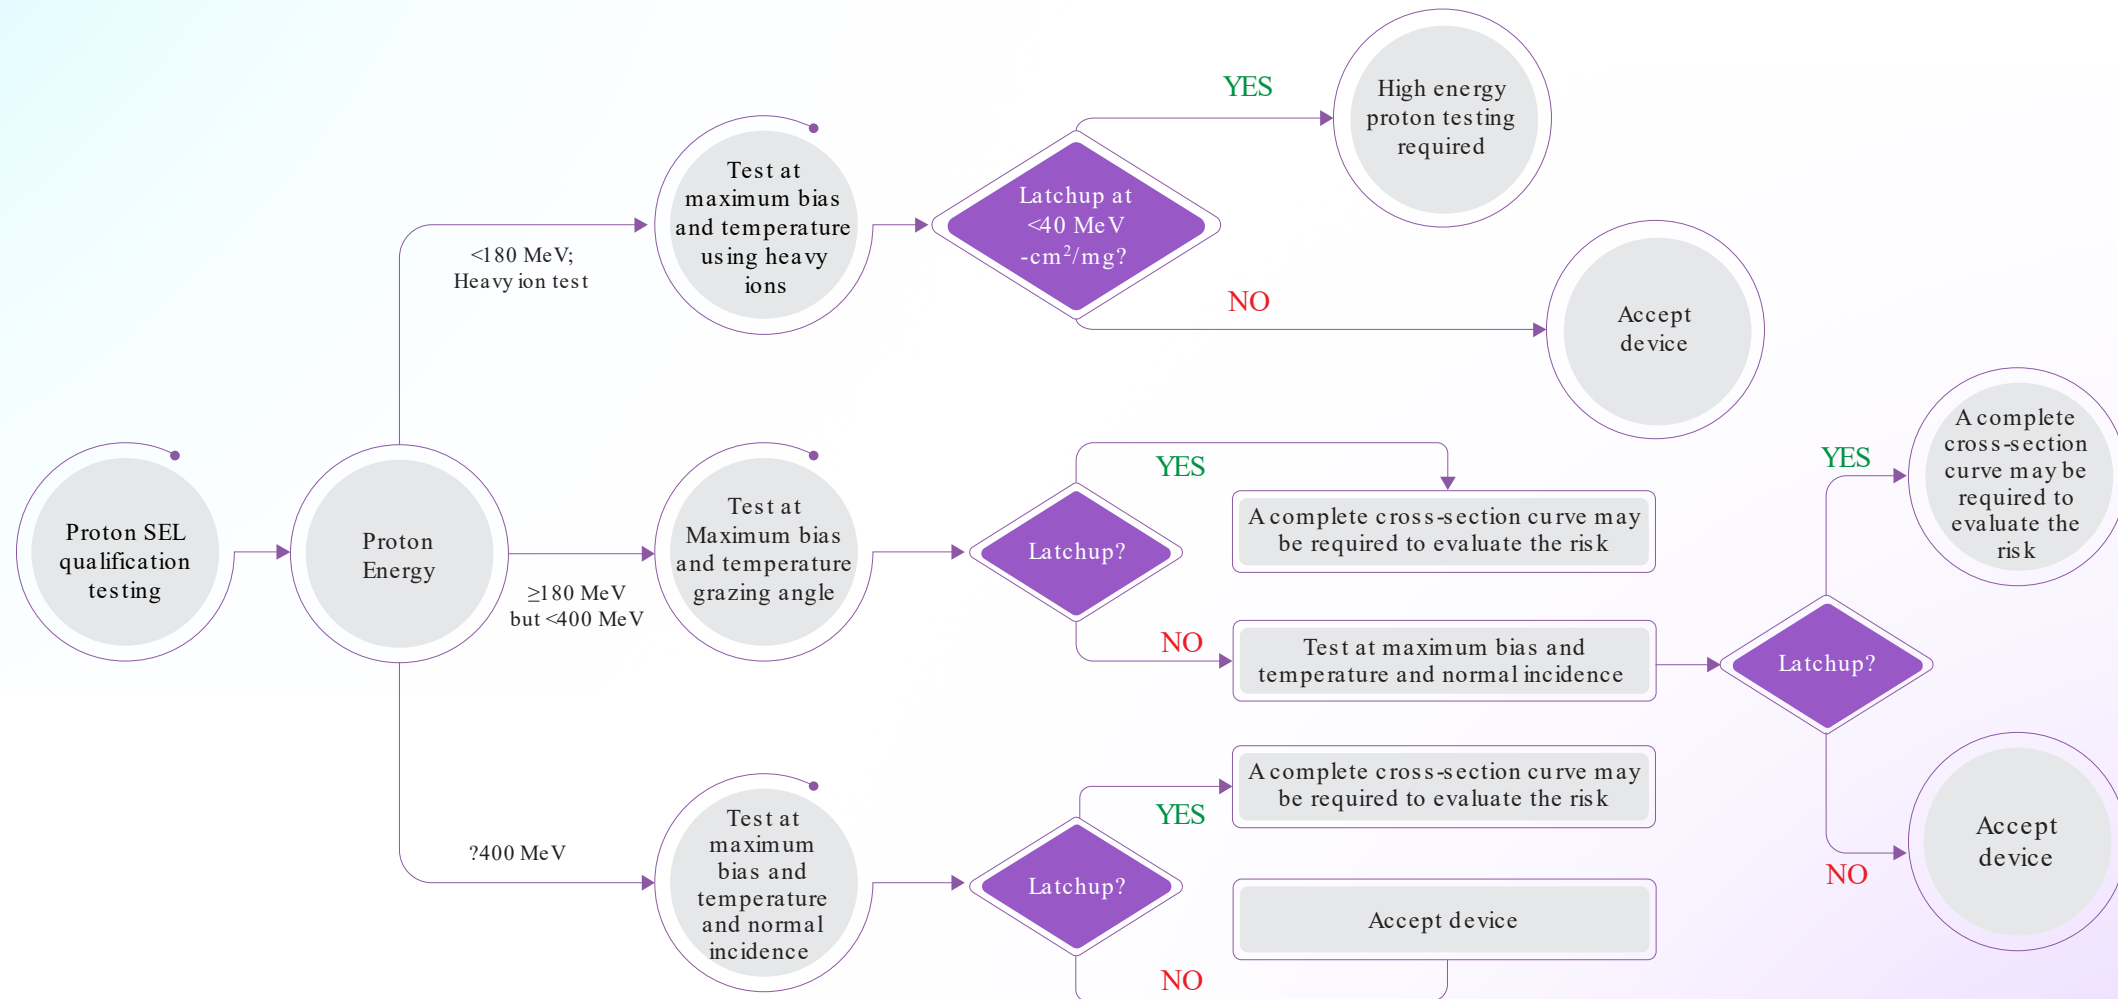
Proton SEL qualification testing

Proton Energy

<180 MeV; Heavy ion test

Test at maximum bias and temperature using heavy ions

Latchup at <40 MeV -cm$^2$/mg?

YES

High energy proton testing required

NO

Accept device

≥180 MeV but <400 MeV

Test at Maximum bias and temperature grazing angle

Latchup?

YES

A complete cross-section curve may be required to evaluate the risk

NO

Test at maximum bias and temperature and normal incidence

Latchup?

YES

A complete cross-section curve may be required to evaluate the risk

NO

Accept device

?400 MeV

Test at maximum bias and temperature and normal incidence

Latchup?

YES

A complete cross-section curve may be required to evaluate the risk

Accept device

NO